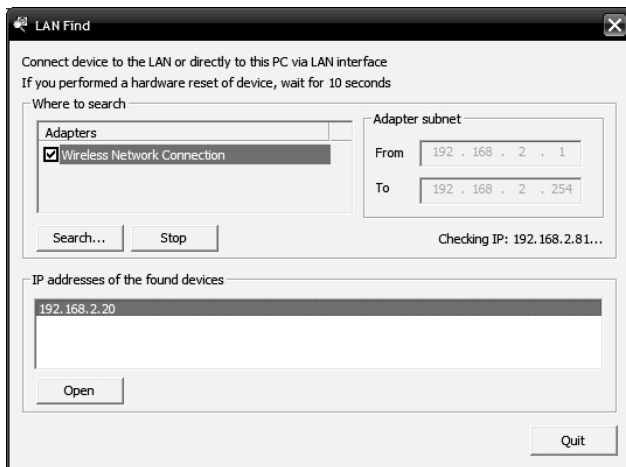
LAN Find

Connect device to the LAN or directly to this PC via LAN interface
If you performed a hardware reset of device, wait for 10 seconds

Where to search

Adapters

Wireless Network Connection

Adapter subnet

From 192 . 168 . 2 . 1

To 192 . 168 . 2 . 254

Search...

Stop

Checking IP: 192.168.2.81...

IP addresses of the found devices

192.168.2.20

Open

Quit